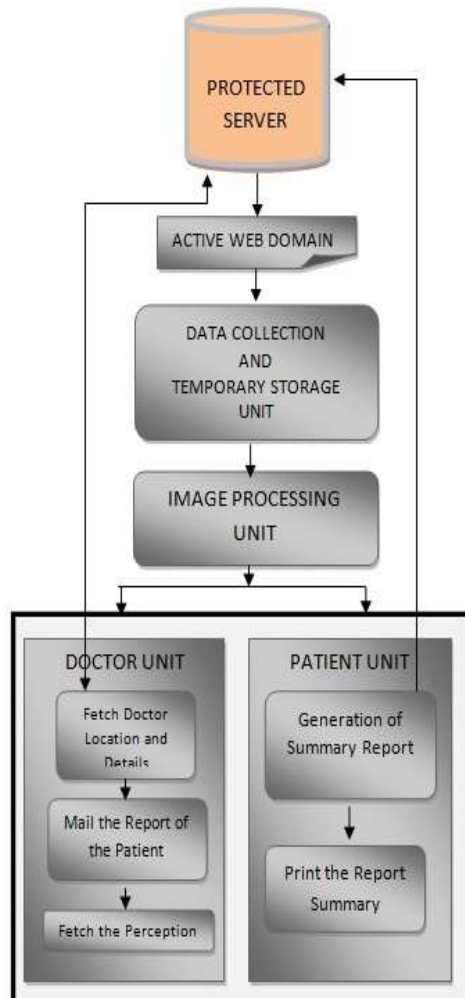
PROTECTED SERVER

ACTIVE WEB DOMAIN

DATA COLLECTION AND TEMPORARY STORAGE UNIT

IMAGE PROCESSING UNIT

DOCTOR UNIT

Fetch Doctor Location and Details

Mail the Report of the Patient

Fetch the Perception

PATIENT UNIT

Generation of Summary Report

Print the Report Summary